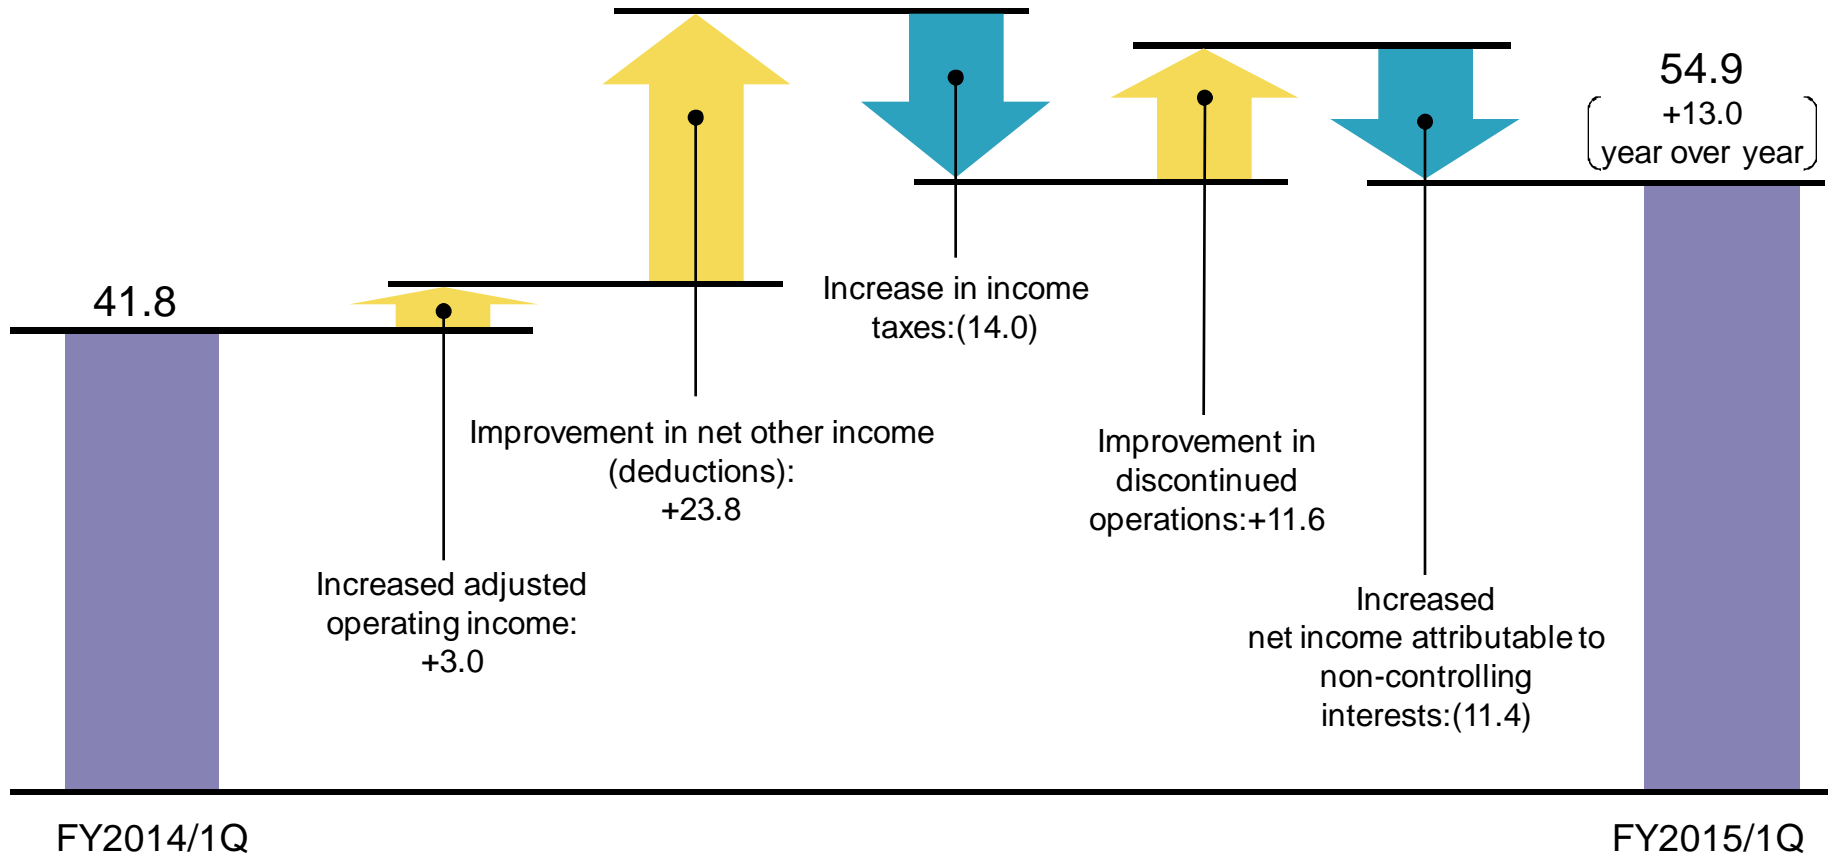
54.9
+13.0
year over year

41.8

Increase in income taxes:(14.0)

Improvement in net other income (deductions): +23.8

Improvement in discontinued operations:+11.6

Increased adjusted operating income: +3.0

Increased net income attributable to non-controlling interests:(11.4)

FY2014/1Q

FY2015/1Q